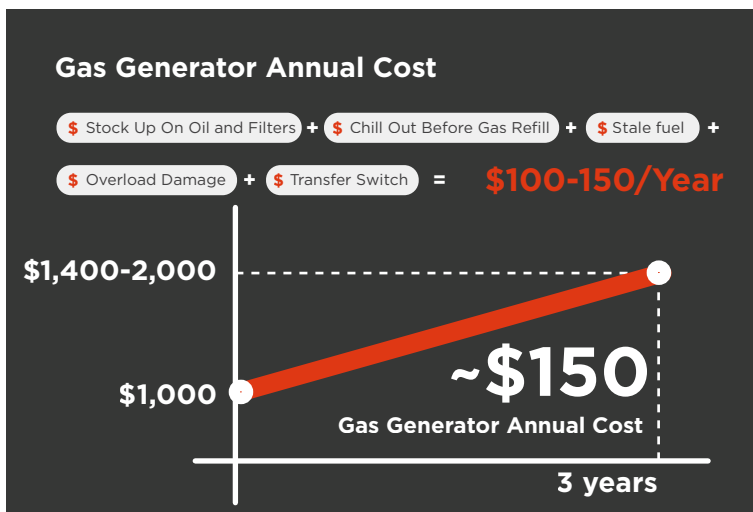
Gas Generator Annual Cost

$ Stock Up On Oil and Filters + $ Chill Out Before Gas Refill + $ Stale fuel +

$ Overload Damage + $ Transfer Switch = $100-150/Year

$1,400-2,000

$1,000

~$150

Gas Generator Annual Cost

3 years